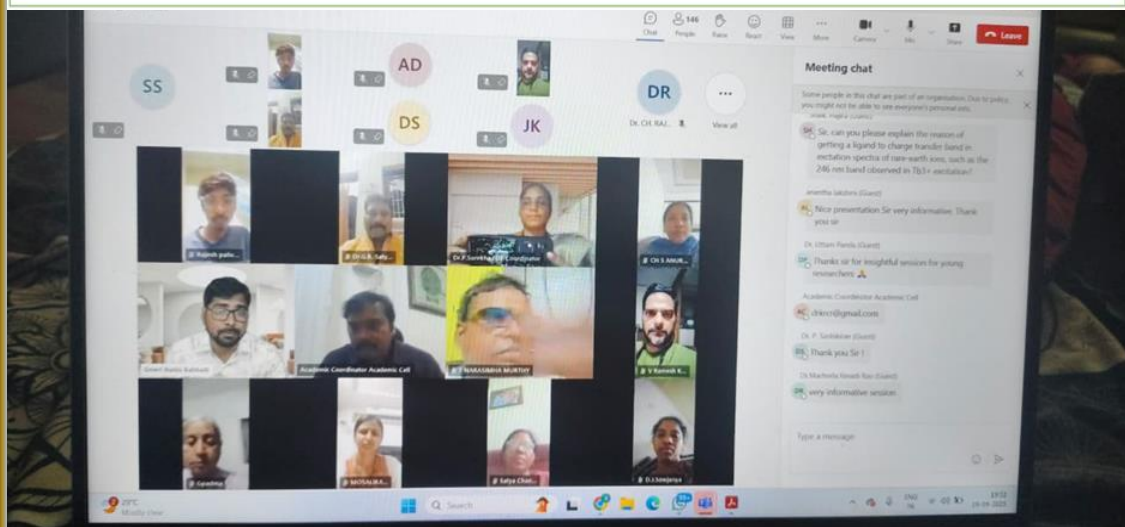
Chat People Raise React View More Camera Mic Share Leave

146

SS AD DS JK DR

Dr. CH. RAJ... View all

Meeting chat

Some people in this chat are part of an organization. Due to policy, you might not be able to see everyone's personal info.

Sir, can you please explain the reason of getting a ligand to charge transfer band in excitation spectra of rare-earth ions, such as the 246 nm band observed in Tb3+ excitation?

Amrutha Lakshmi (Guest)

Nice presentation Sir very informative. Thank you sir

Dr. Uttam Panda (Guest)

Thanks sir for insightful session for young researchers 🙏

Academic Coordinator Academic Cell

drkrcr@gmail.com

Dr. P. Sasikiran (Guest)

Thank you Sir !

Dr. Macherla Nmesh Rao (Guest)

very informative session

Type a message

Rajesh pallu...

Dr G.R. Saty...

Dr P. Sunitha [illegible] Coordinator

CH S ANUR...

Gowri Reddy Kotturi

Academic Coordinator Academic Cell

T NARASIMHA MURTHY

V Ramesh K...

Gyadmp

MOSALIKA...

Satya Chan...

D.J.Sanjanya

29°C Mostly clear

Search

19:52 24-04-2025